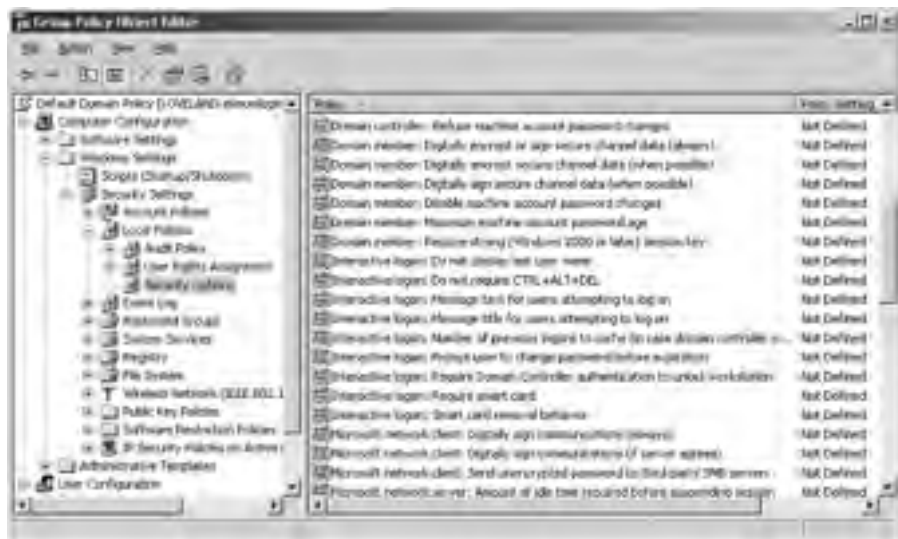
Group Policy Object Editor

File Action View Help

Default Domain Policy [LOVELAND-.elmondlogic...
Computer Configuration
Software Settings
Windows Settings
Scripts (Startup/Shutdown)
Security Settings
Account Policies
Local Policies
Audit Policy
User Rights Assignment
Security Options
Event Log
Restricted Groups
System Services
Registry
File System
Wireless Network (IEEE 802.1
Public Key Policies
Software Restriction Policies
IP Security Policies on Active
Administrative Templates
User Configuration

| Policy | Policy Setting |
|---|---|
| Domain controller: Refuse machine account password changes | Not Defined |
| Domain member: Digitally encrypt or sign secure channel data (always) | Not Defined |
| Domain member: Digitally encrypt secure channel data (when possible) | Not Defined |
| Domain member: Digitally sign secure channel data (when possible) | Not Defined |
| Domain member: Disable machine account password changes | Not Defined |
| Domain member: Maximum machine account password age | Not Defined |
| Domain member: Require strong (Windows 2000 or later) session key | Not Defined |
| Interactive logon: Do not display last user name | Not Defined |
| Interactive logon: Do not require CTRL+ALT+DEL | Not Defined |
| Interactive logon: Message text for users attempting to log on | Not Defined |
| Interactive logon: Message title for users attempting to log on | Not Defined |
| Interactive logon: Number of previous logons to cache (in case domain controller ... | Not Defined |
| Interactive logon: Prompt user to change password before expiration | Not Defined |
| Interactive logon: Require Domain Controller authentication to unlock workstation | Not Defined |
| Interactive logon: Require smart card | Not Defined |
| Interactive logon: Smart card removal behavior | Not Defined |
| Microsoft network client: Digitally sign communications (always) | Not Defined |
| Microsoft network client: Digitally sign communications (if server agrees) | Not Defined |
| Microsoft network client: Send unencrypted password to third-party SMB servers | Not Defined |
| Microsoft network server: Amount of idle time required before suspending session | Not Defined |